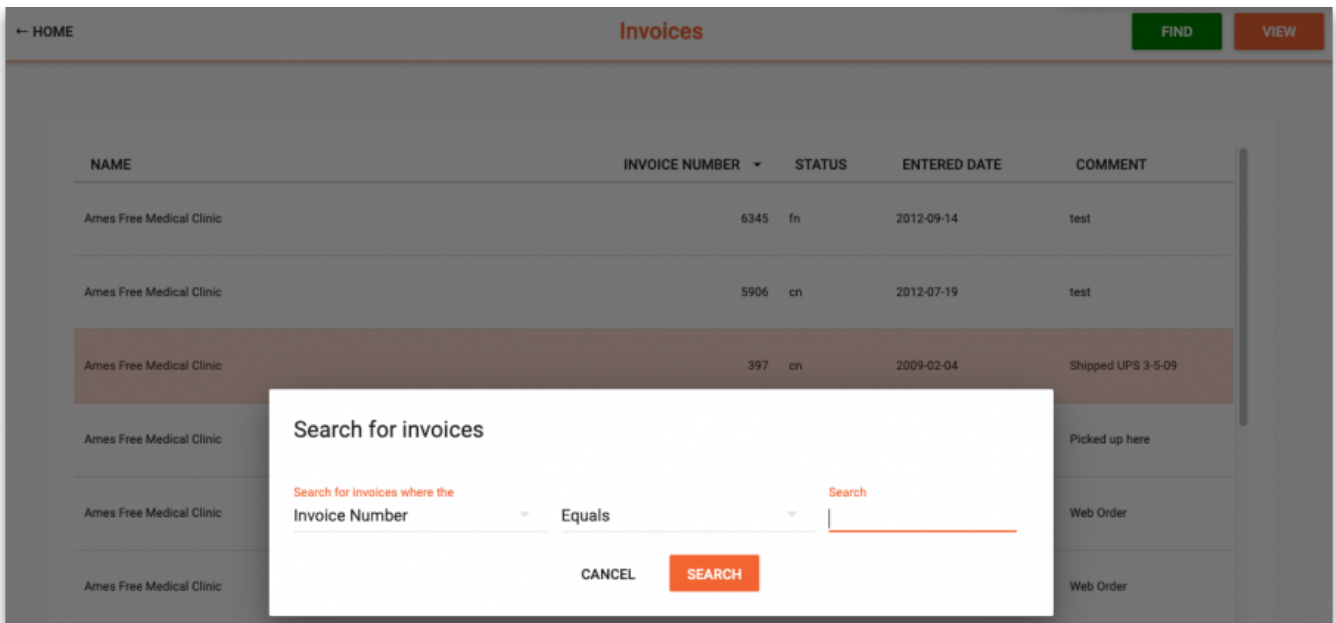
← HOME

Invoices

FIND

VIEW

| NAME | INVOICE NUMBER ▾ | STATUS | ENTERED DATE | COMMENT |
|---|---|---|---|---|
| Ames Free Medical Clinic | 6345 | fn | 2012-09-14 | test |
| Ames Free Medical Clinic | 5906 | cn | 2012-07-19 | test |
| Ames Free Medical Clinic | 397 | cn | 2009-02-04 | Shipped UPS 3-5-09 |
| Ames Free Medical Clinic | | | | Picked up here |
| Ames Free Medical Clinic | | | | Web Order |
| Ames Free Medical Clinic | | | | Web Order |

Search for invoices

Search for invoices where the

Invoice Number

Equals

Search

CANCEL

SEARCH